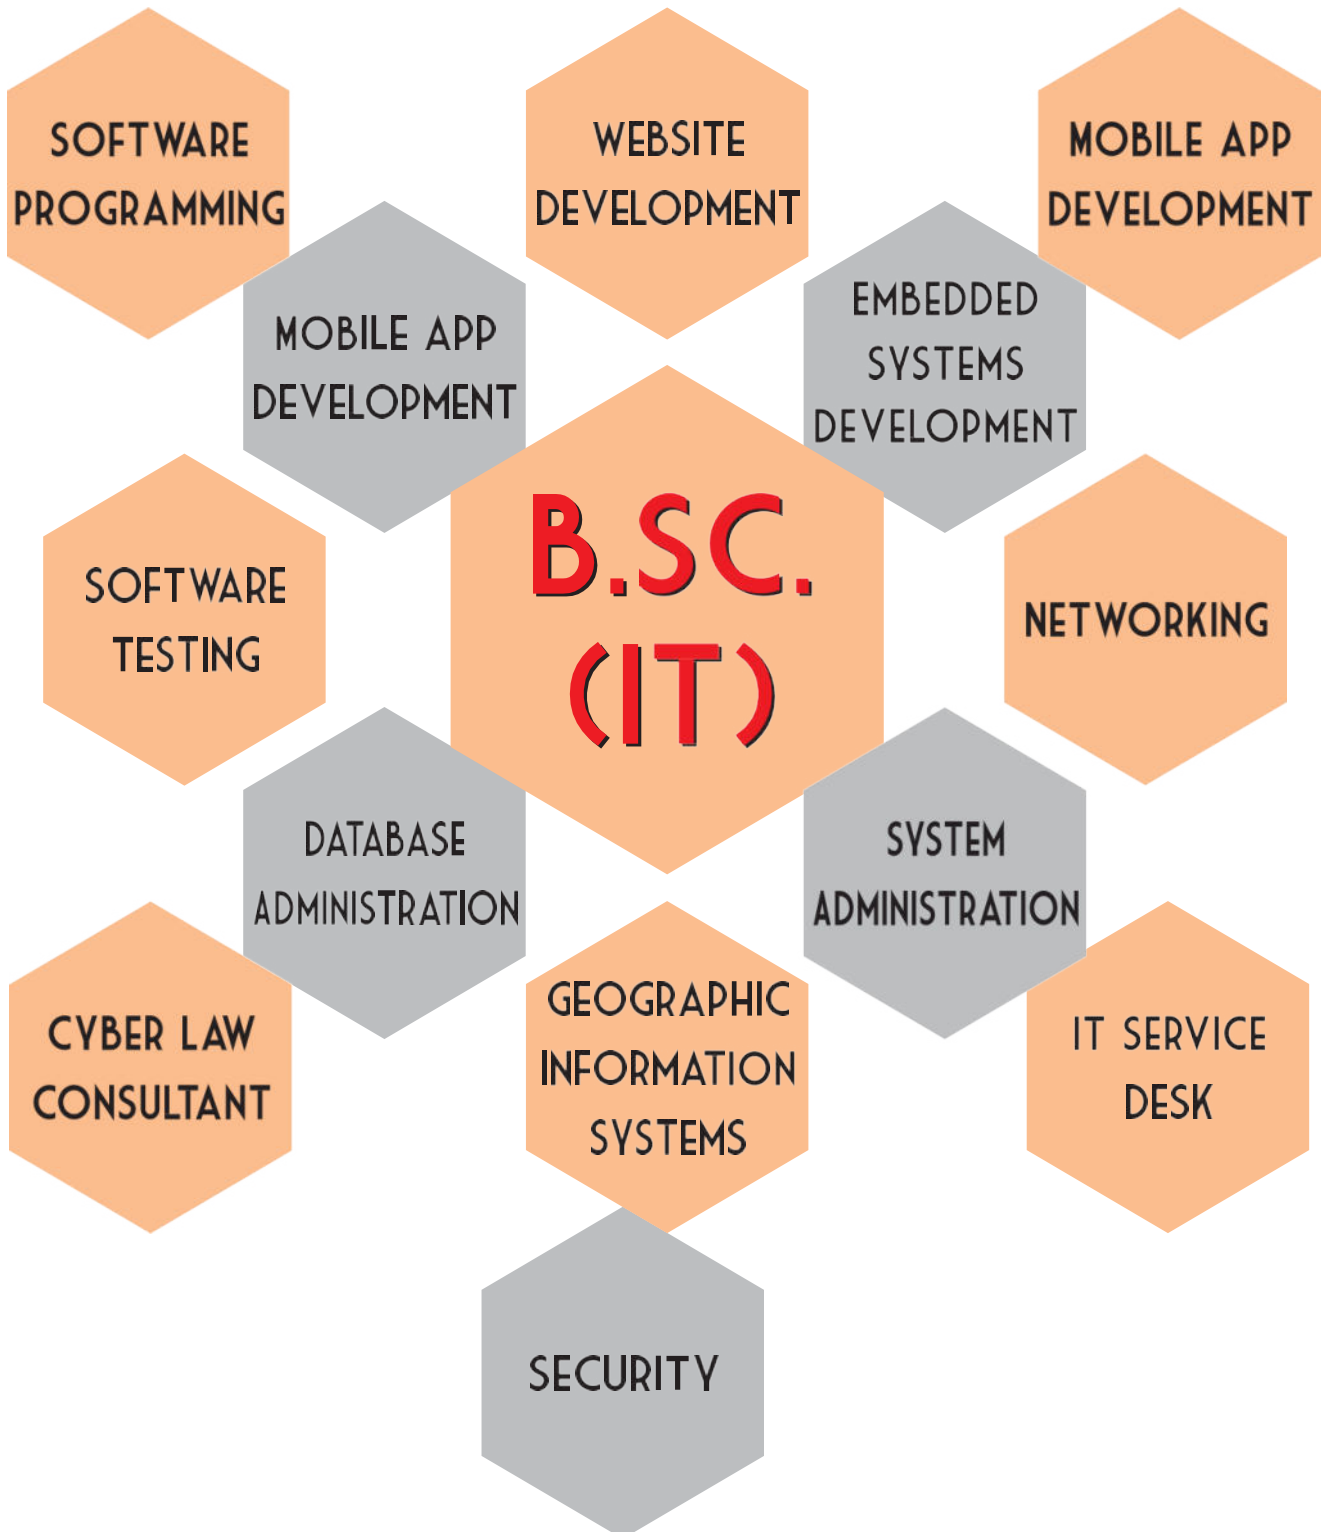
SOFTWARE PROGRAMMING

WEBSITE DEVELOPMENT

MOBILE APP DEVELOPMENT

MOBILE APP DEVELOPMENT

EMBEDDED SYSTEMS DEVELOPMENT

SOFTWARE TESTING

B.SC. (IT)

NETWORKING

DATABASE ADMINISTRATION

SYSTEM ADMINISTRATION

CYBER LAW CONSULTANT

GEOGRAPHIC INFORMATION SYSTEMS

IT SERVICE DESK

SECURITY